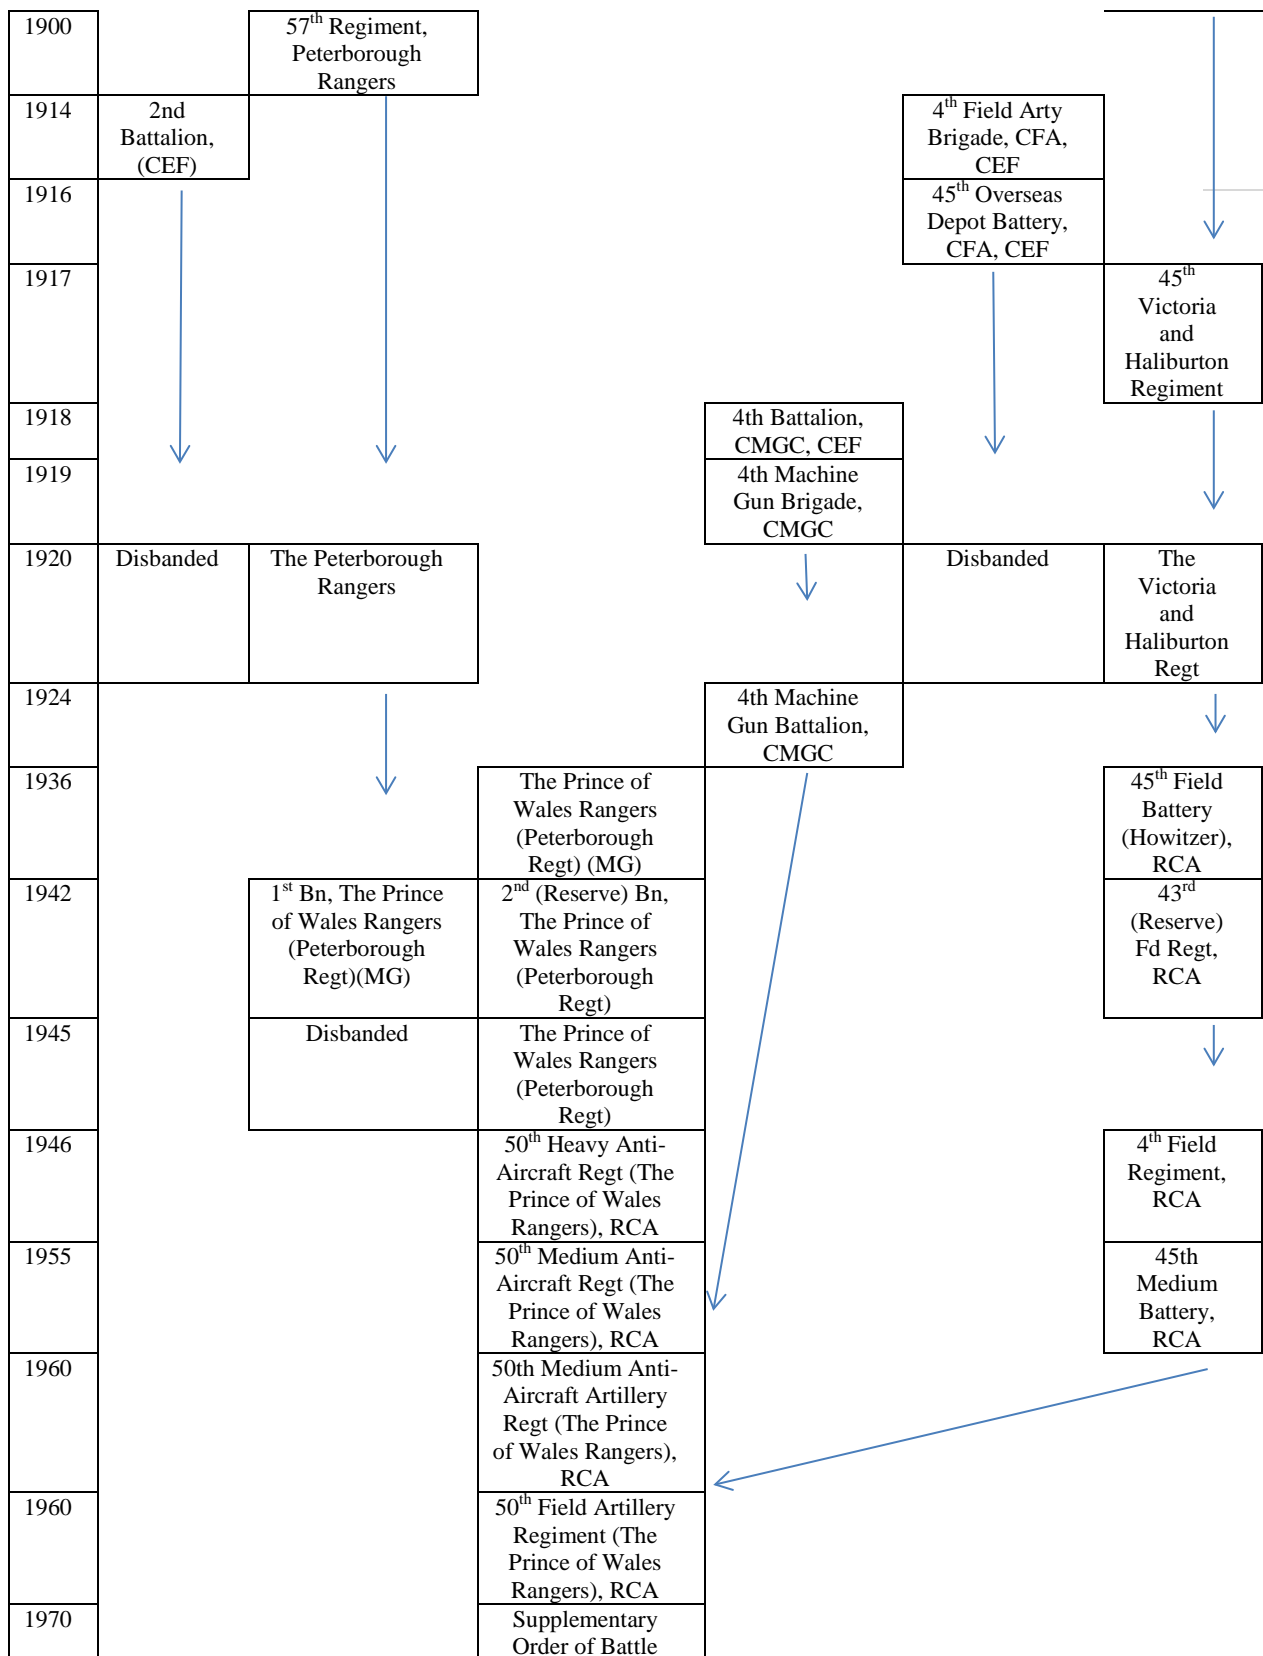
| | | | | | | |
|---|---|---|---|---|---|---|
| 1900 | | 57$^{th}$ Regiment, Peterborough Rangers | | | | |
| 1914 | 2nd Battalion, (CEF) | | | | 4$^{th}$ Field Arty Brigade, CFA, CEF | |
| 1916 | | | | | 45$^{th}$ Overseas Depot Battery, CFA, CEF | |
| 1917 | | | | | | 45$^{th}$ Victoria and Haliburton Regiment |
| 1918 | | | | 4th Battalion, CMGC, CEF | | |
| 1919 | | | | 4th Machine Gun Brigade, CMGC | | |
| 1920 | Disbanded | The Peterborough Rangers | | | Disbanded | The Victoria and Haliburton Regt |
| 1924 | | | | 4th Machine Gun Battalion, CMGC | | |
| 1936 | | | The Prince of Wales Rangers (Peterborough Regt) (MG) | | | 45$^{th}$ Field Battery (Howitzer), RCA |
| 1942 | | 1$^{st}$ Bn, The Prince of Wales Rangers (Peterborough Regt)(MG) | 2$^{nd}$ (Reserve) Bn, The Prince of Wales Rangers (Peterborough Regt) | | | 43$^{rd}$ (Reserve) Fd Regt, RCA |
| 1945 | | Disbanded | The Prince of Wales Rangers (Peterborough Regt) | | | |
| 1946 | | | 50$^{th}$ Heavy Anti-Aircraft Regt (The Prince of Wales Rangers), RCA | | | 4$^{th}$ Field Regiment, RCA |
| 1955 | | | 50$^{th}$ Medium Anti-Aircraft Regt (The Prince of Wales Rangers), RCA | | | 45th Medium Battery, RCA |
| 1960 | | | 50th Medium Anti-Aircraft Artillery Regt (The Prince of Wales Rangers), RCA | | | |
| 1960 | | | 50$^{th}$ Field Artillery Regiment (The Prince of Wales Rangers), RCA | | | |
| 1970 | | | Supplementary Order of Battle | | | |